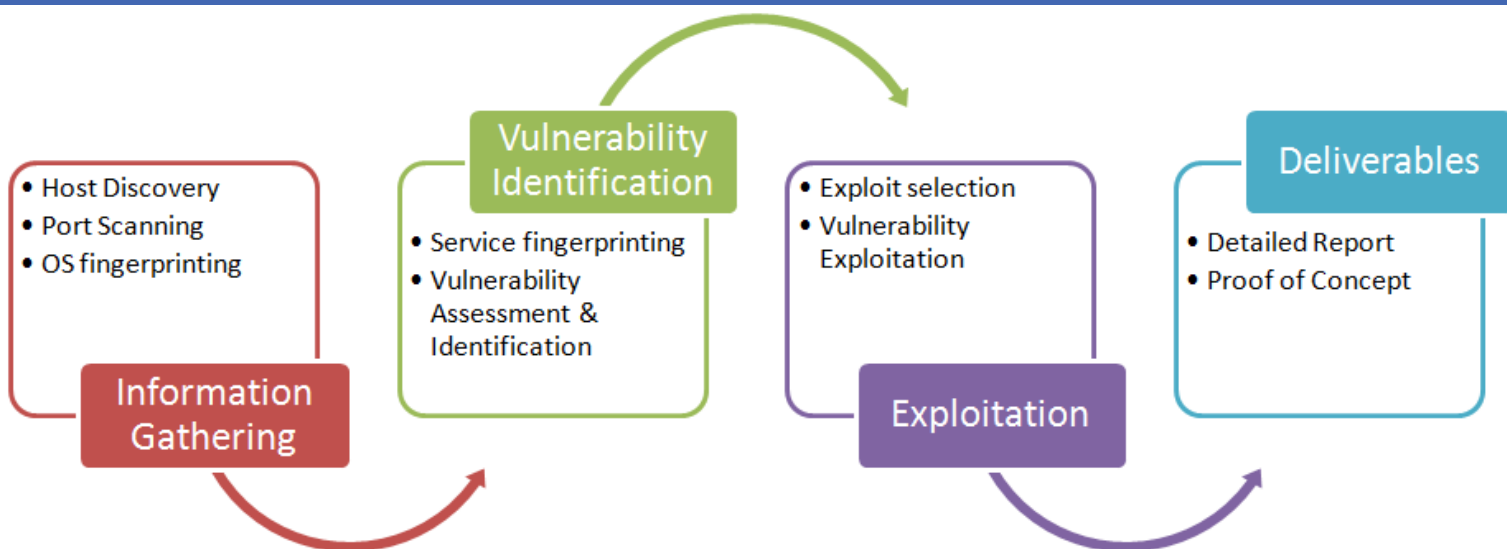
• Host Discovery
• Port Scanning
• OS fingerprinting

Information Gathering

Vulnerability Identification

• Service fingerprinting
• Vulnerability Assessment & Identification

• Exploit selection
• Vulnerability Exploitation

Exploitation

Deliverables

• Detailed Report
• Proof of Concept